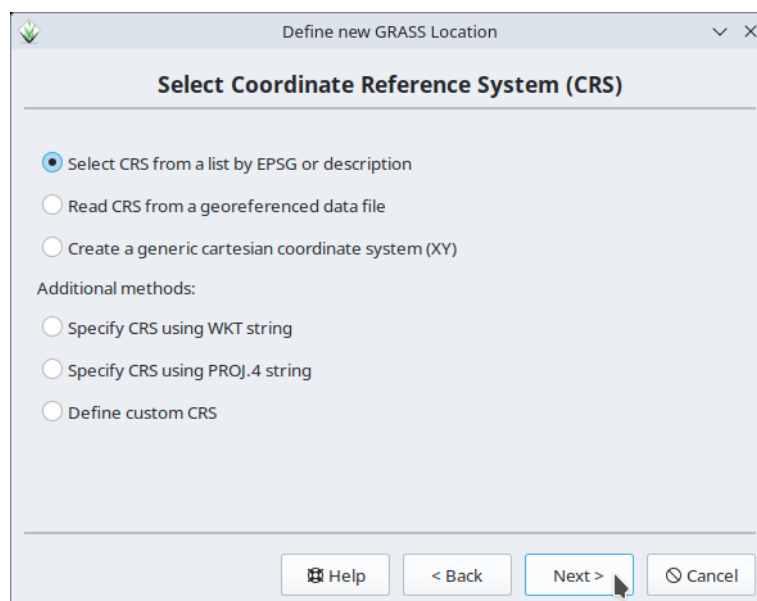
Define new GRASS Location

Select Coordinate Reference System (CRS)

Select CRS from a list by EPSG or description

Read CRS from a georeferenced data file

Create a generic cartesian coordinate system (XY)

Additional methods:

Specify CRS using WKT string

Specify CRS using PROJ.4 string

Define custom CRS

Help

< Back

Next >

Cancel